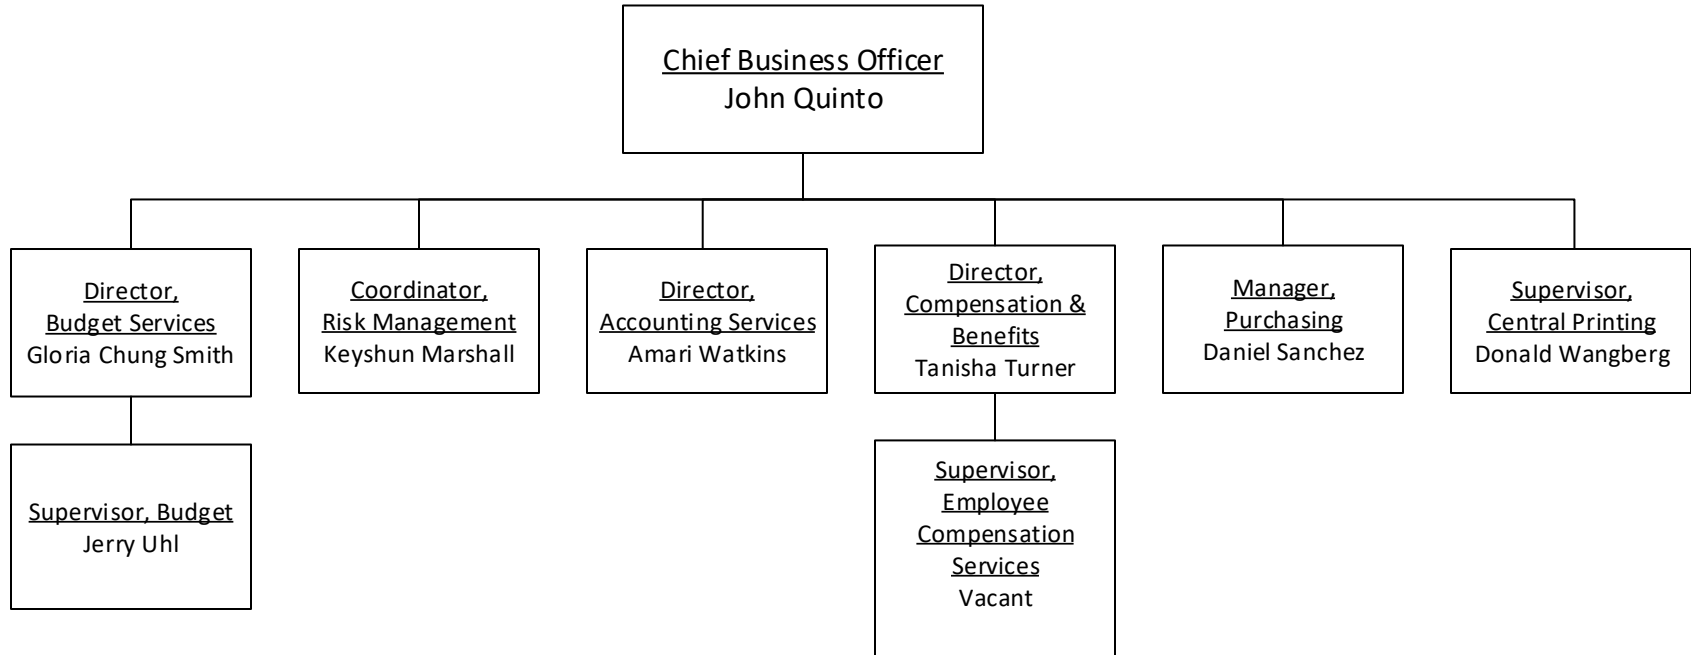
Chief Business Officer
John Quinto

Director,
Budget Services
Gloria Chung Smith

Supervisor, Budget
Jerry Uhl

Coordinator,
Risk Management
Keyshun Marshall

Director,
Accounting Services
Amari Watkins

Director,
Compensation & Benefits
Tanisha Turner

Supervisor,
Employee Compensation Services
Vacant

Manager,
Purchasing
Daniel Sanchez

Supervisor,
Central Printing
Donald Wangberg